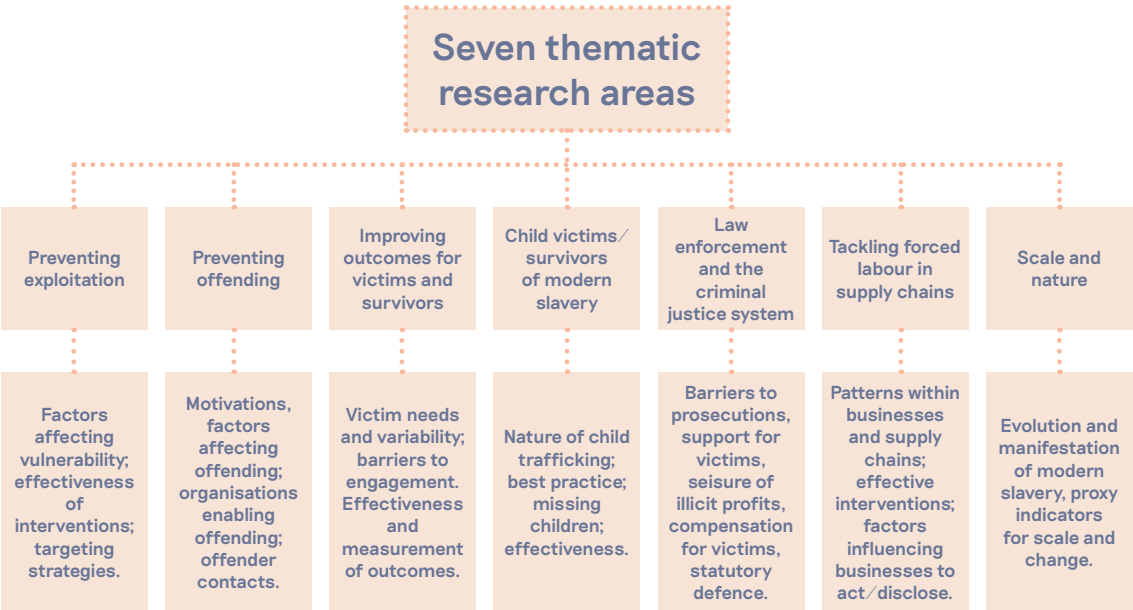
Seven thematic research areas

Preventing exploitation

Factors affecting vulnerability; effectiveness of interventions; targeting strategies.

Preventing offending

Motivations, factors affecting offending; organisations enabling offending; offender contacts.

Improving outcomes for victims and survivors

Victim needs and variability; barriers to engagement. Effectiveness and measurement of outcomes.

Child victims/survivors of modern slavery

Nature of child trafficking; best practice; missing children; effectiveness.

Law enforcement and the criminal justice system

Barriers to prosecutions, support for victims, seisure of illicit profits, compensation for victims, statutory defence.

Tackling forced labour in supply chains

Patterns within businesses and supply chains; effective interventions; factors influencing businesses to act/disclose.

Scale and nature

Evolution and manifestation of modern slavery, proxy indicators for scale and change.